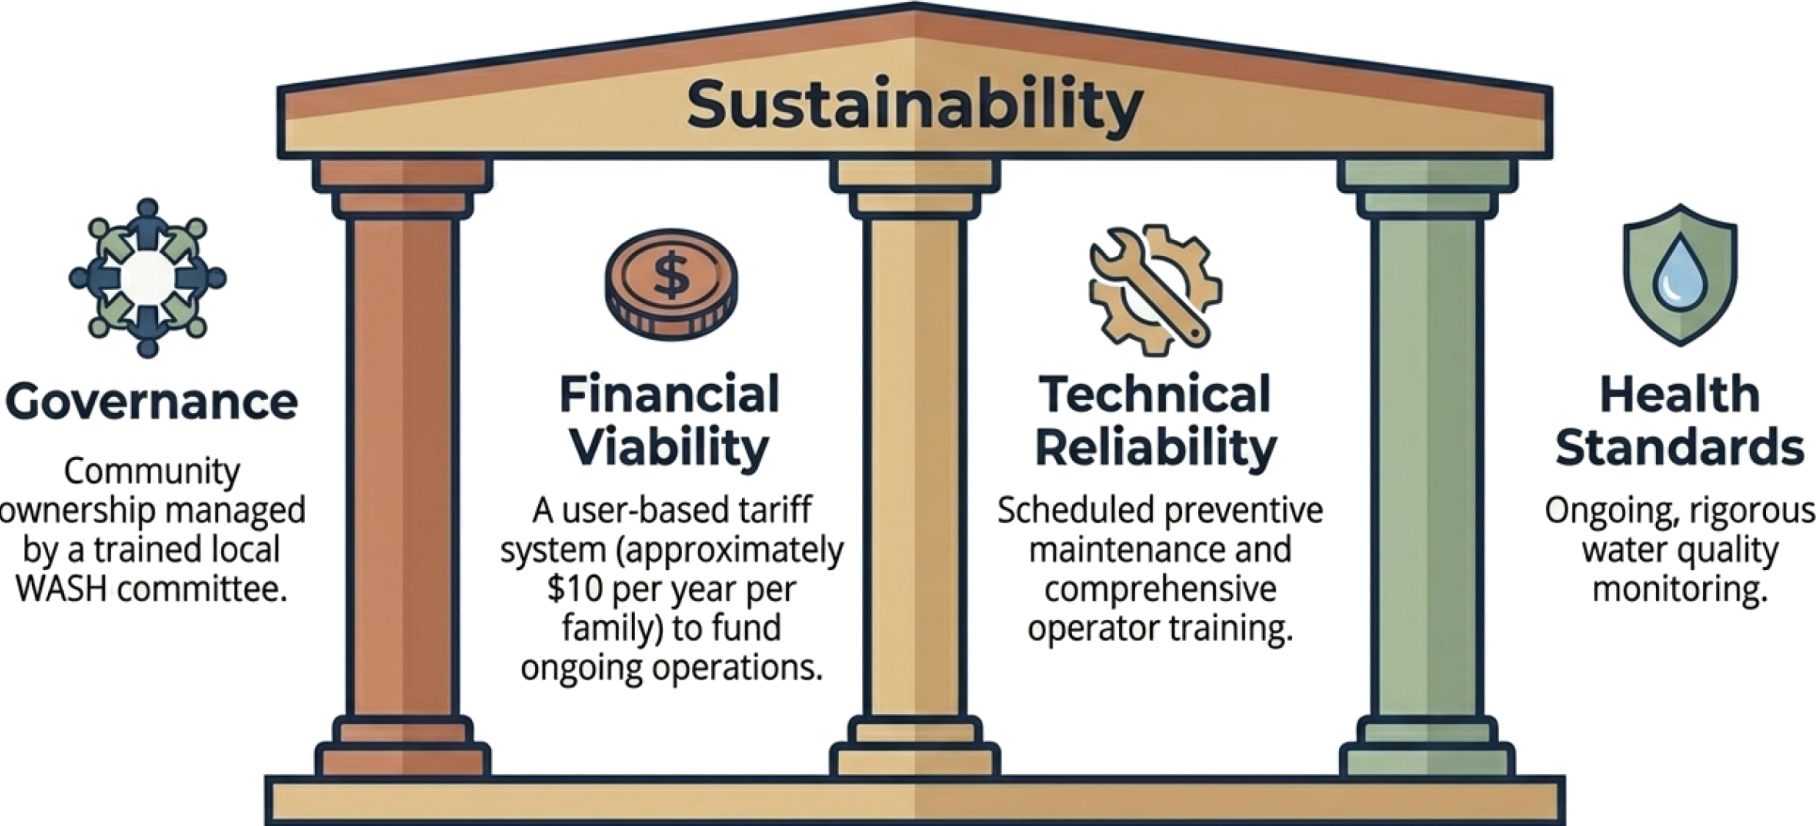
Sustainability

Governance

Community ownership managed by a trained local WASH committee.

Financial Viability

A user-based tariff system (approximately \$10 per year per family) to fund ongoing operations.

Technical Reliability

Scheduled preventive maintenance and comprehensive operator training.

Health Standards

Ongoing, rigorous water quality monitoring.